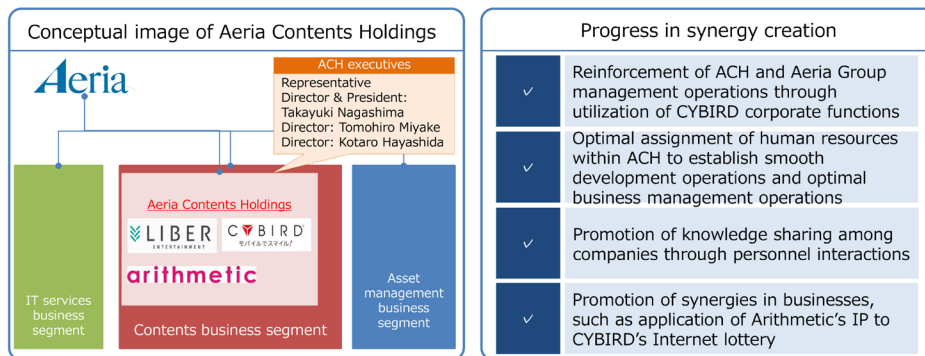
Conceptual image of Aeria Contents Holdings

Aeria

ACH executives

Representative Director & President: Takayuki Nagashima
Director: Tomohiro Miyake
Director: Kotaro Hayashida

Aeria Contents Holdings

LIBER ENTERTAINMENT

CYBIRD モバイルでスマイル!

arithmetic

IT services business segment

Contents business segment

Asset management business segment

Progress in synergy creation

✓ Reinforcement of ACH and Aeria Group management operations through utilization of CYBIRD corporate functions

✓ Optimal assignment of human resources within ACH to establish smooth development operations and optimal business management operations

✓ Promotion of knowledge sharing among companies through personnel interactions

✓ Promotion of synergies in businesses, such as application of Arithmetic's IP to CYBIRD's Internet lottery